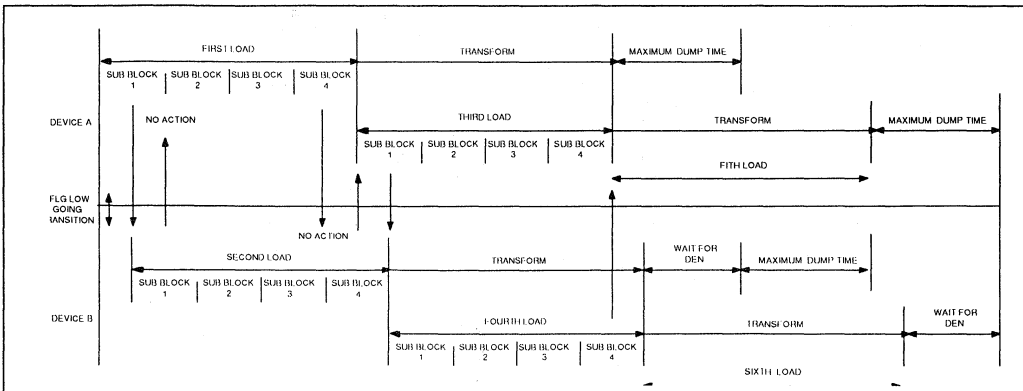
FIRST LOAD

TRANSFORM

MAXIMUM DUMP TIME

SUB BLOCK 1

SUB BLOCK 2

SUB BLOCK 3

SUB BLOCK 4

DEVICE A

NO ACTION

THIRD LOAD

TRANSFORM

MAXIMUM DUMP TIME

SUB BLOCK 1

SUB BLOCK 2

SUB BLOCK 3

SUB BLOCK 4

FITH LOAD

FLG LOW GOING RANSITION

NO ACTION

SECOND LOAD

TRANSFORM

WAIT FOR DEN

MAXIMUM DUMP TIME

SUB BLOCK 1

SUB BLOCK 2

SUB BLOCK 3

SUB BLOCK 4

DEVICE B

FOURTH LOAD

TRANSFORM

WAIT FOR DEN

SUB BLOCK 1

SUB BLOCK 2

SUB BLOCK 3

SUB BLOCK 4

SIXTH LOAD